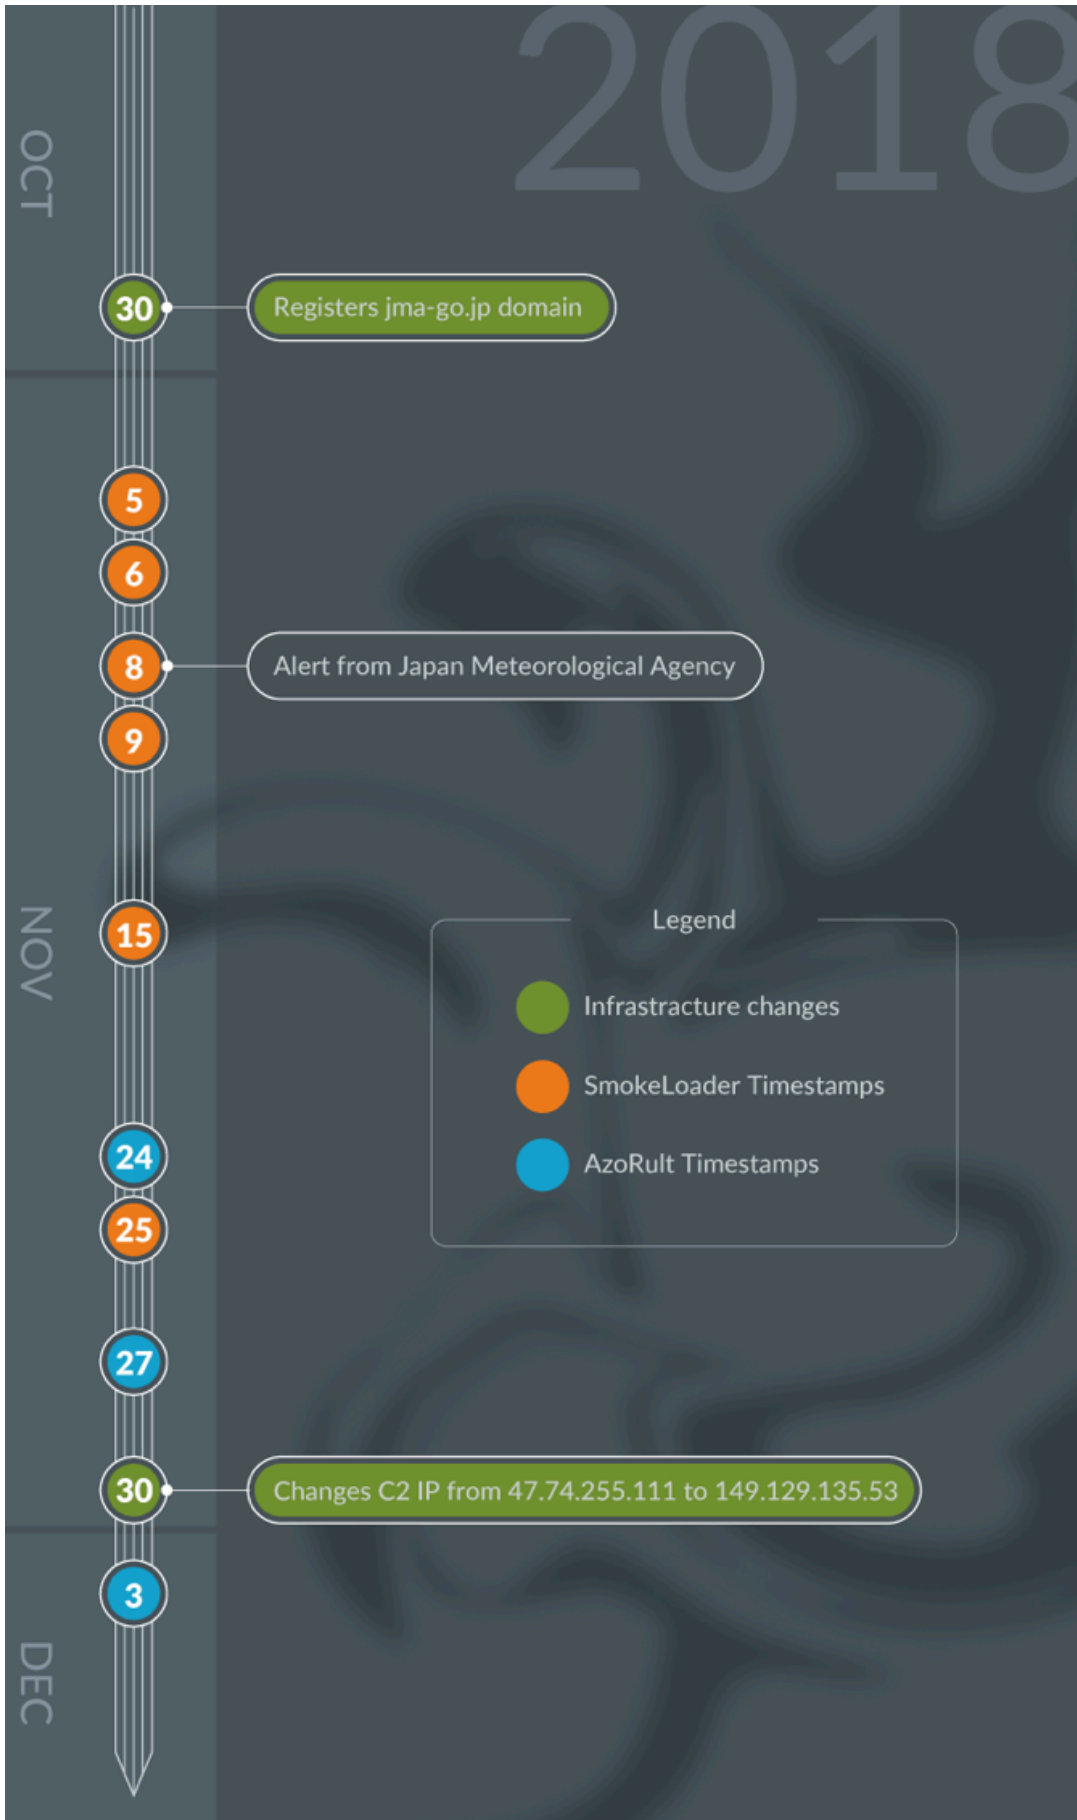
2018

OCT

30 Registers jma-go.jp domain

5

6

8 Alert from Japan Meteorological Agency

9

NOV

15

Legend

Infrastructure changes

SmokeLoader Timestamps

AzoRult Timestamps

24

25

27

30 Changes C2 IP from 47.74.255.111 to 149.129.135.53

3

DEC